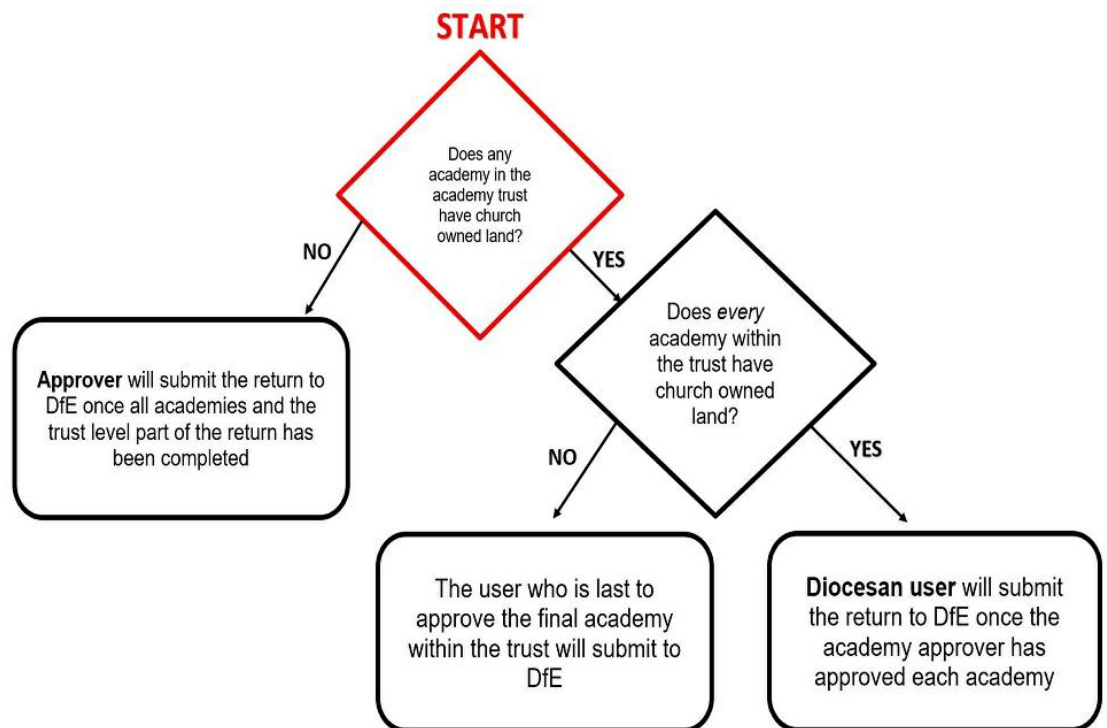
START

Does any academy in the academy trust have church owned land?

NO

YES

Approver will submit the return to DfE once all academies and the trust level part of the return has been completed

Does every academy within the trust have church owned land?

NO

YES

The user who is last to approve the final academy within the trust will submit to DfE

Diocesan user will submit the return to DfE once the academy approver has approved each academy